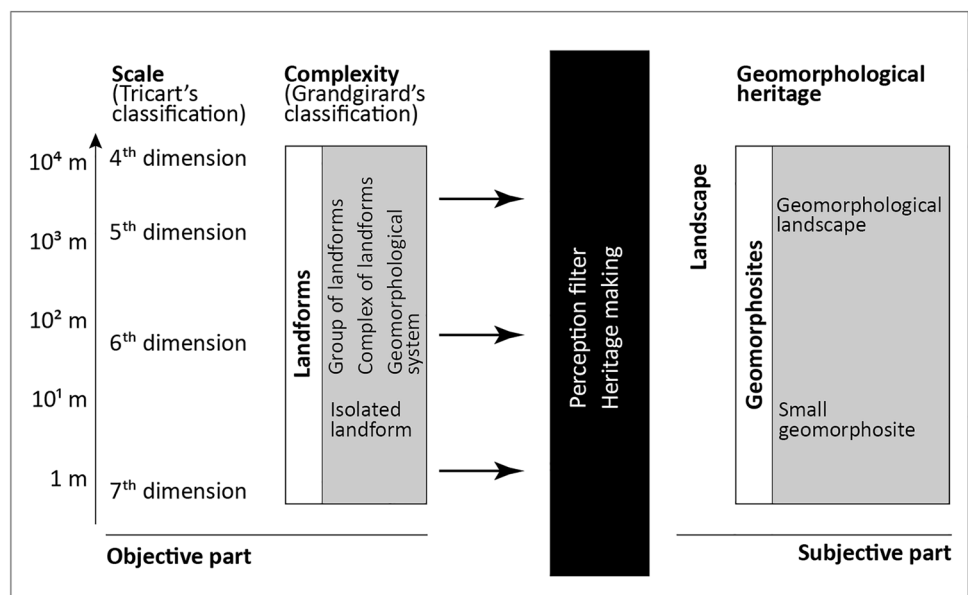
Scale (Tricart's classification)

Complexity (Grandgirard's classification)

Geomorphological heritage

$10^4$ m
$10^3$ m
$10^2$ m
$10^1$ m
1 m

4$^{th}$ dimension
5$^{th}$ dimension
6$^{th}$ dimension
7$^{th}$ dimension

Landforms
Group of landforms
Complex of landforms
Geomorphological system
Isolated landform

Perception filter
Heritage making

Landscape
Geomorphosites
Geomorphological landscape
Small geomorphosite

Objective part

Subjective part